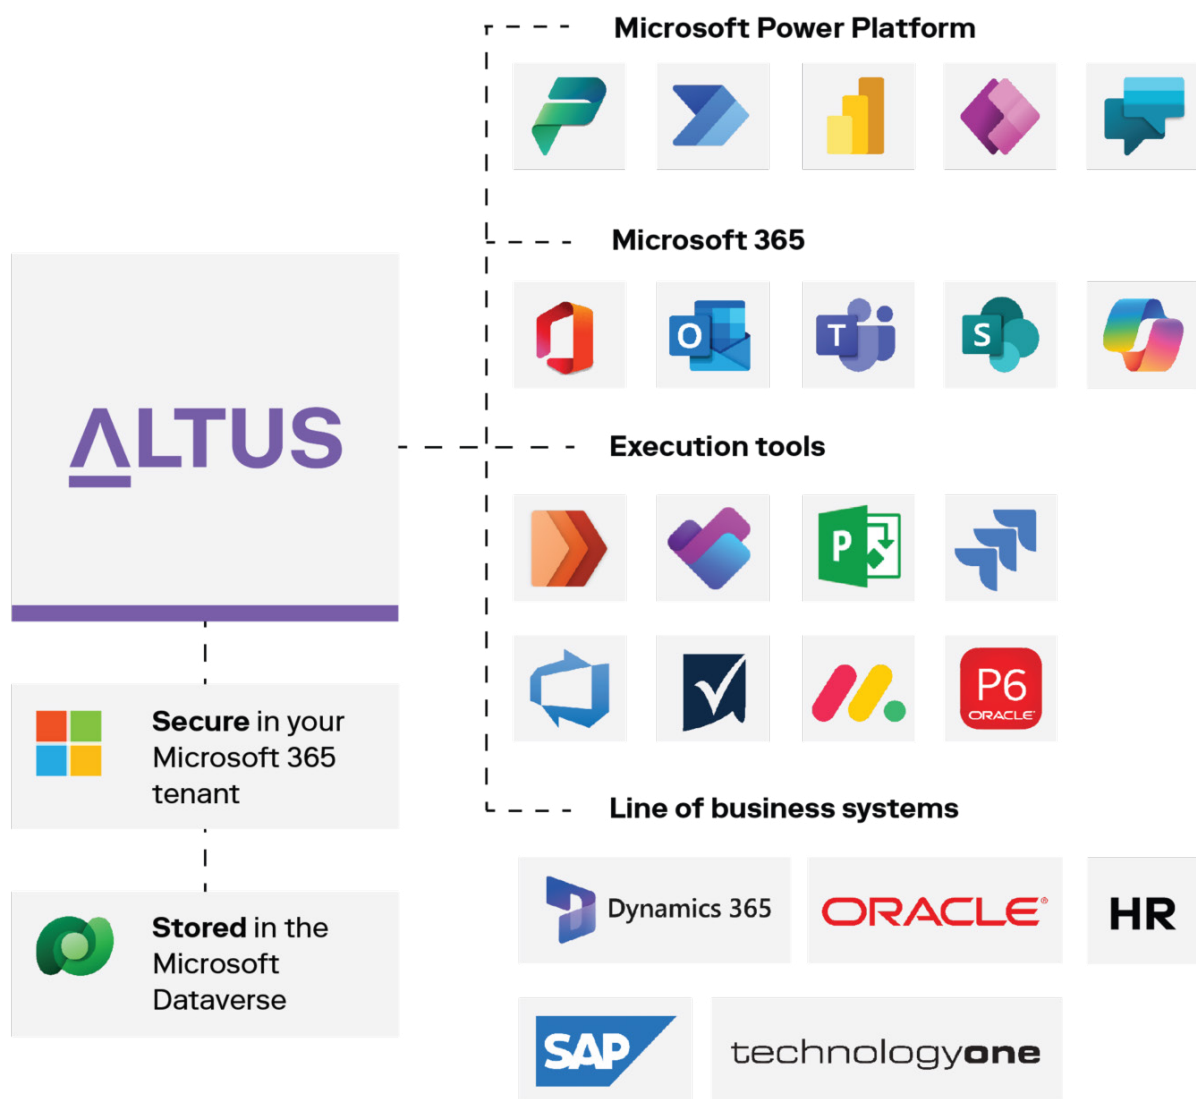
Microsoft Power Platform

Microsoft 365

ALTUS

Execution tools

P6
ORACLE

Line of business systems

Secure in your Microsoft 365 tenant

Stored in the Microsoft Dataverse

Dynamics 365

ORACLE

HR

SAP

technologyone